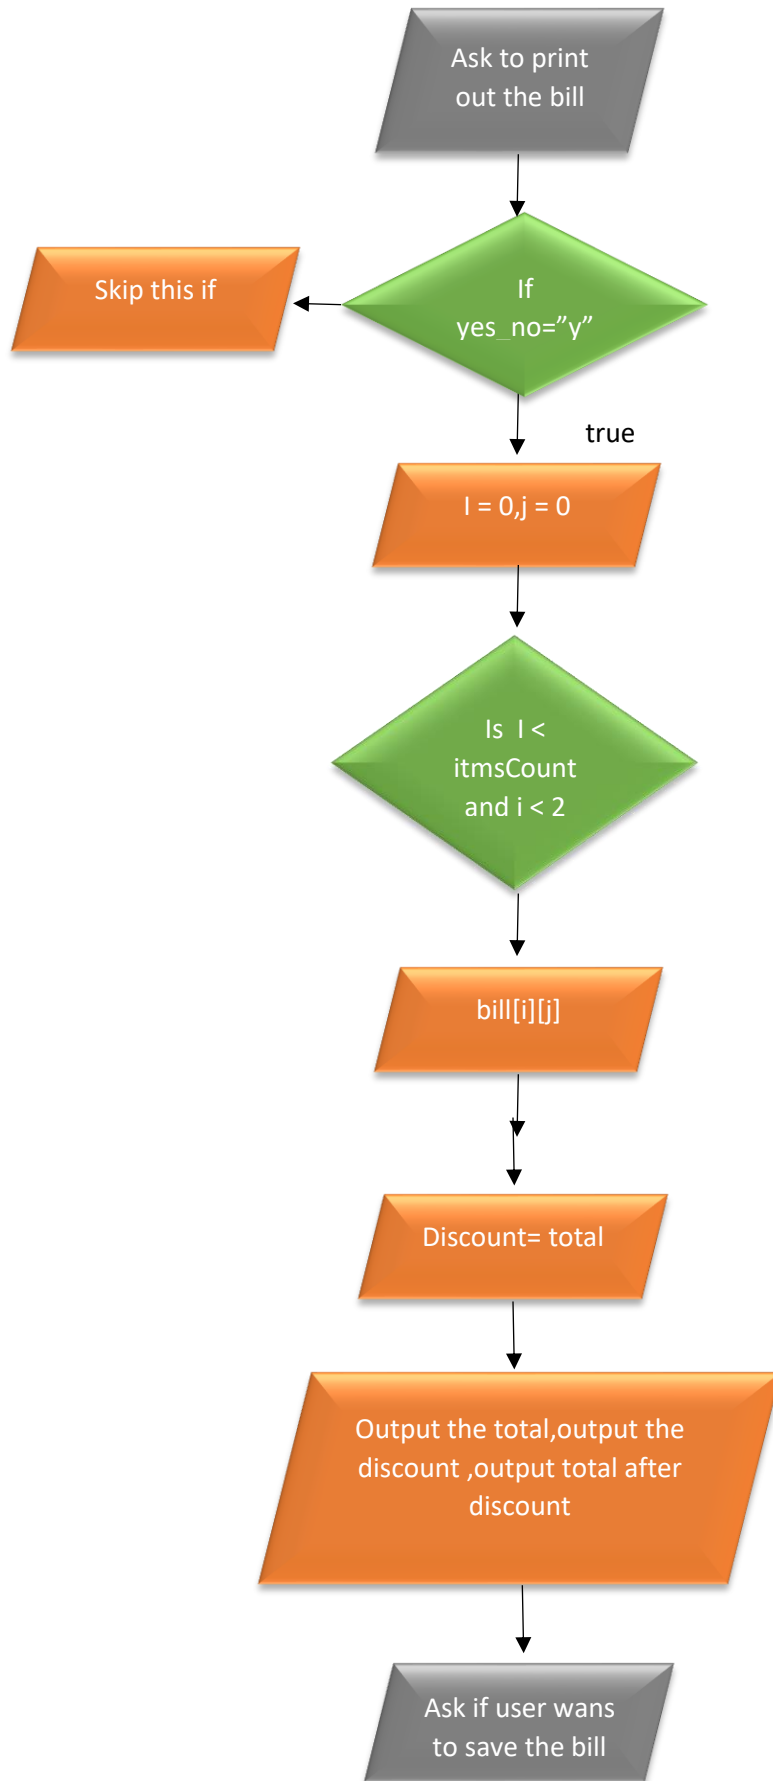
Ask to print out the bill

Skip this if

If yes_no=”y”

true

I = 0,j = 0

Is I < itmsCount and i < 2

bill[i][j]

Discount= total

Output the total,output the discount ,output total after discount

Ask if user wans to save the bill